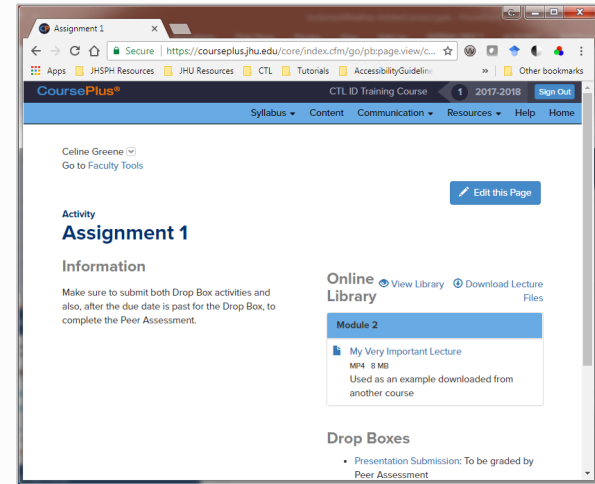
Assignment 1

Secure | https://courseplus.jhu.edu/core/index.cfm/go/pb:page.view/c...

Apps JHSPH Resources JHU Resources CTL Tutorials AccessibilityGuideline » Other bookmarks

CoursePlus® CTL ID Training Course 1 2017-2018 Sign Out

Syllabus Content Communication Resources Help Home

Celine Greene
Go to Faculty Tools

Edit this Page

Activity
Assignment 1

Information

Make sure to submit both Drop Box activities and also, after the due date is past for the Drop Box, to complete the Peer Assessment.

Online Library

View Library Download Lecture Files

Module 2

My Very Important Lecture
MP4 8 MB
Used as an example downloaded from another course

Drop Boxes

• Presentation Submission: To be graded by Peer Assessment